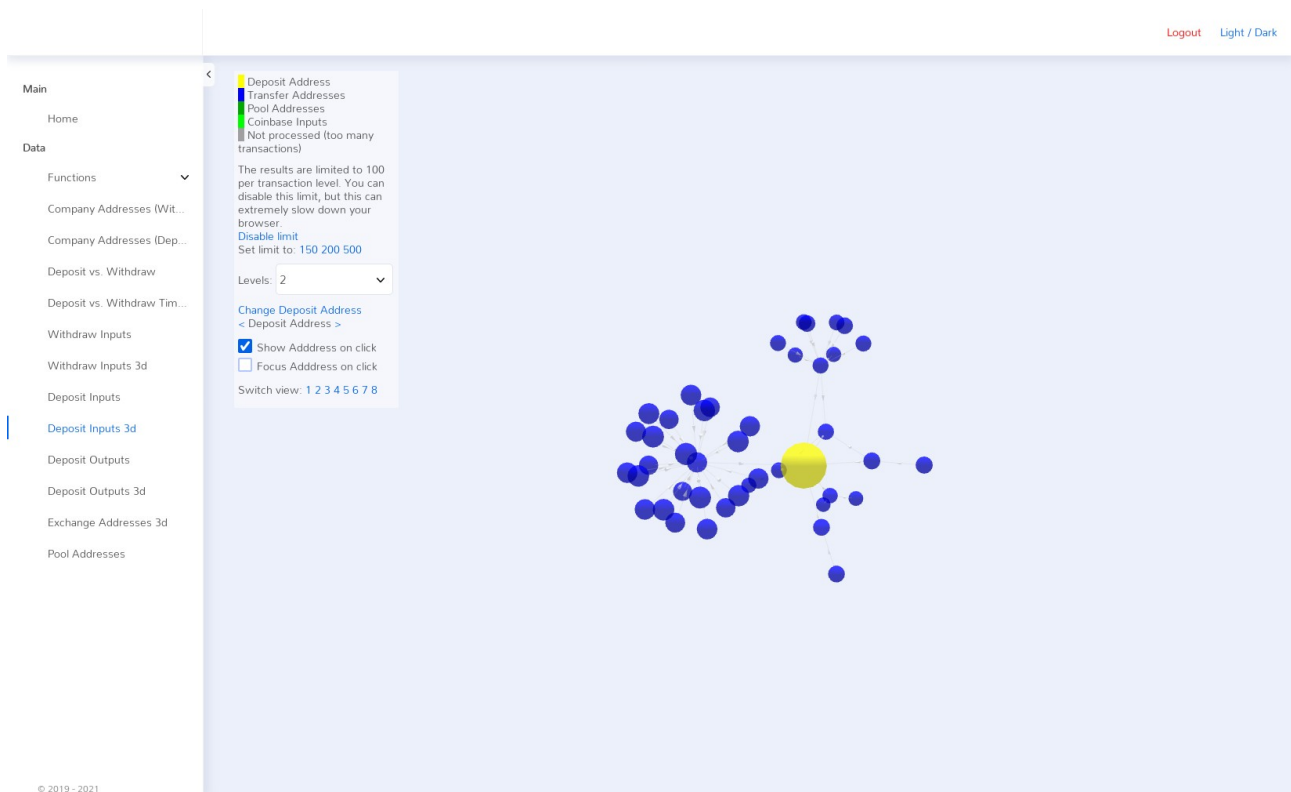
Logout Light / Dark

Main

Home

Data

Functions

Company Addresses (Wit...

Company Addresses (Dep...

Deposit vs. Withdraw

Deposit vs. Withdraw Tim...

Withdraw Inputs

Withdraw Inputs 3d

Deposit Inputs

Deposit Inputs 3d

Deposit Outputs

Deposit Outputs 3d

Exchange Addresses 3d

Pool Addresses

© 2019 - 2021

Deposit Address
Transfer Addresses
Pool Addresses
Coinbase Inputs
Not processed (too many transactions)

The results are limited to 100 per transaction level. You can disable this limit, but this can extremely slow down your browser.
Disable limit
Set limit to: 150 200 500

Levels: 2

Change Deposit Address
< Deposit Address >

Show Adddress on click
Focus Adddress on click

Switch view: 1 2 3 4 5 6 7 8